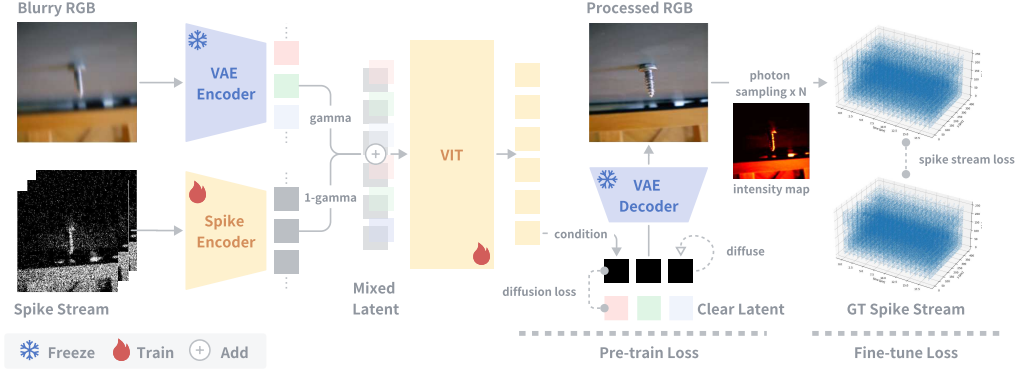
Blurry RGB

VAE Encoder

gamma

1-gamma

Spike Encoder

Spike Stream

Mixed Latent

VIT

Processed RGB

photon sampling x N

intensity map

spike stream loss

VAE Decoder

condition

diffuse

diffusion loss

Clear Latent

GT Spike Stream

Freeze Train Add

Pre-train Loss

Fine-tune Loss